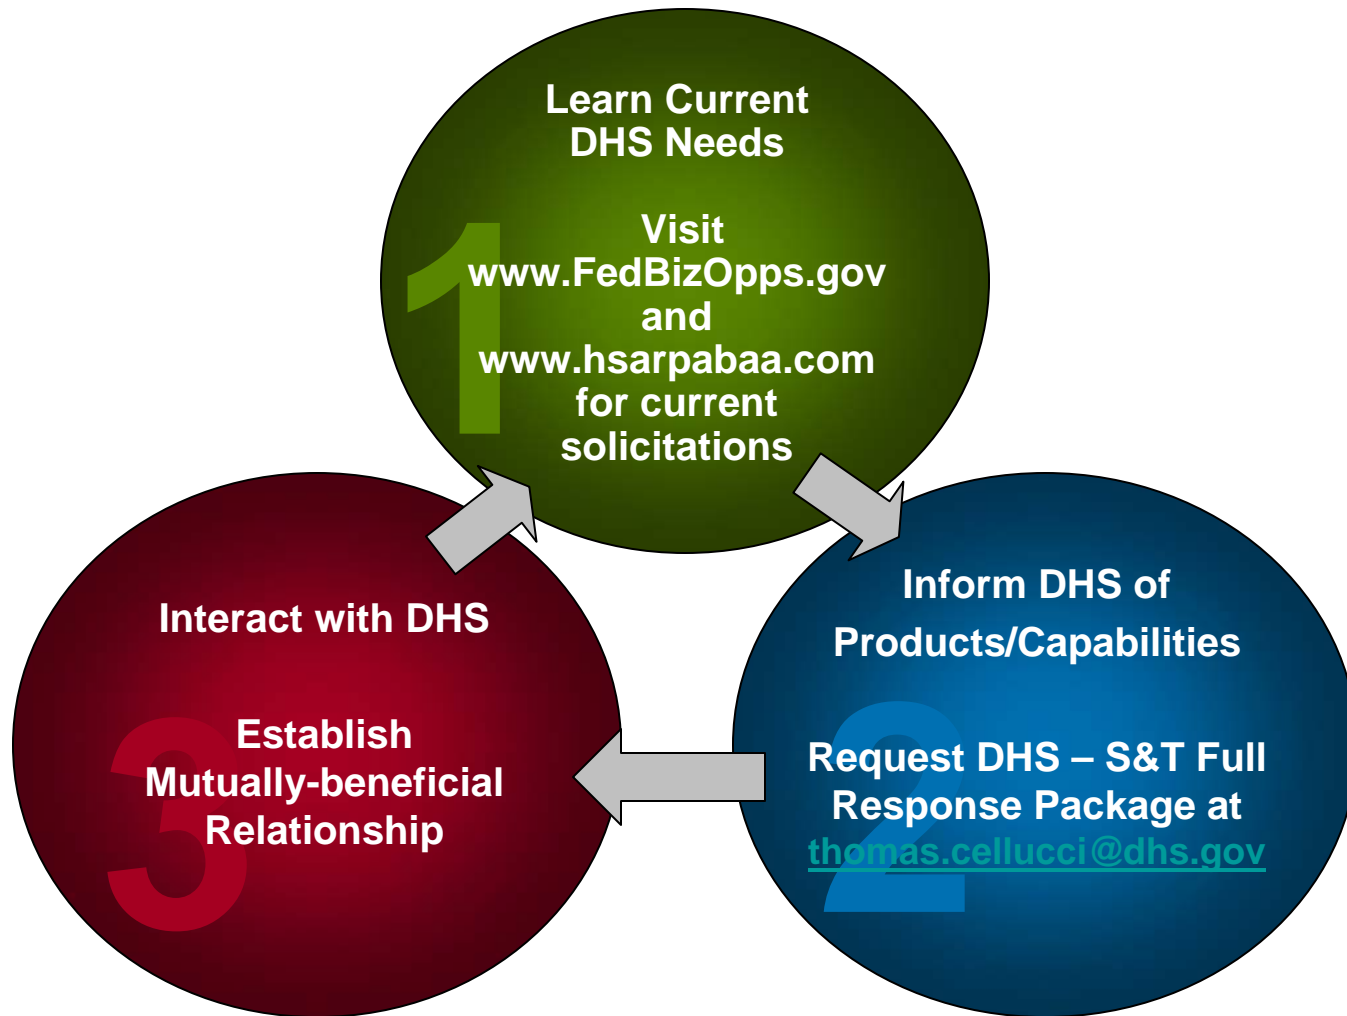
1

Learn Current DHS Needs

Visit www.FedBizOpps.gov and www.hsarpabaa.com for current solicitations

2

Inform DHS of Products/Capabilities

Request DHS – S&T Full Response Package at thomas.cellucci@dhs.gov

3

Interact with DHS

Establish Mutually-beneficial Relationship